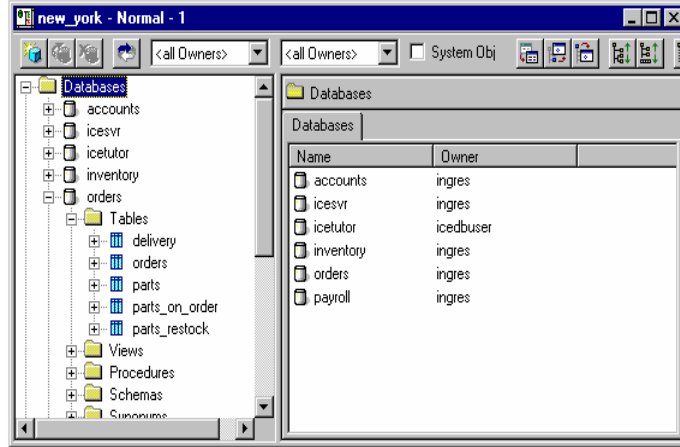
new_york - Normal - 1

<all Owners>
<all Owners>
System Obj

Databases
accounts
icesvr
icetutor
inventory
orders
Tables
delivery
orders
parts
parts_on_order
parts_restock
Views
Procedures
Schemas
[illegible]

Databases

Databases

| Name | Owner |
|---|---|
| accounts | ingres |
| icesvr | ingres |
| icetutor | icedbuser |
| inventory | ingres |
| orders | ingres |
| payroll | ingres |